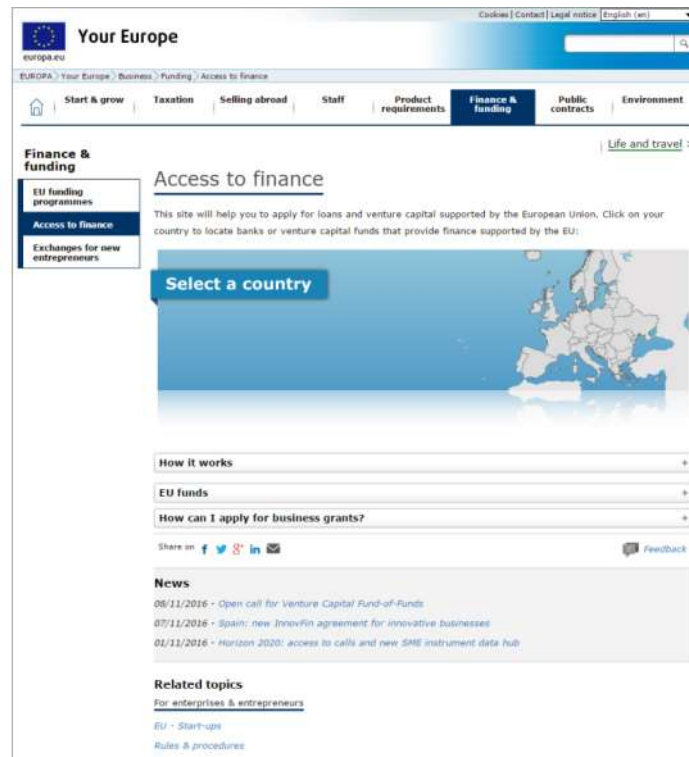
Cookies | Contact | Legal notice | English (en)

europa.eu

Your Europe

EUROPA > Your Europe > Business > Funding > Access to finance

Start & grow | Taxation | Selling abroad | Staff | Product requirements | Finance & funding | Public contracts | Environment

Life and travel

Finance & funding

EU funding programmes

Access to finance

Exchanges for new entrepreneurs

Access to finance

This site will help you to apply for loans and venture capital supported by the European Union. Click on your country to locate banks or venture capital funds that provide finance supported by the EU:

Select a country

How it works +

EU funds +

How can I apply for business grants? +

Share on

Feedback

News

08/11/2016 - Open call for Venture Capital Fund-of-Funds

07/11/2016 - Spain: new InnovFin agreement for innovative businesses

01/11/2016 - Horizon 2020: access to calls and new SME instrument data hub

Related topics

For enterprises & entrepreneurs

EU - Start-ups

Rules & procedures